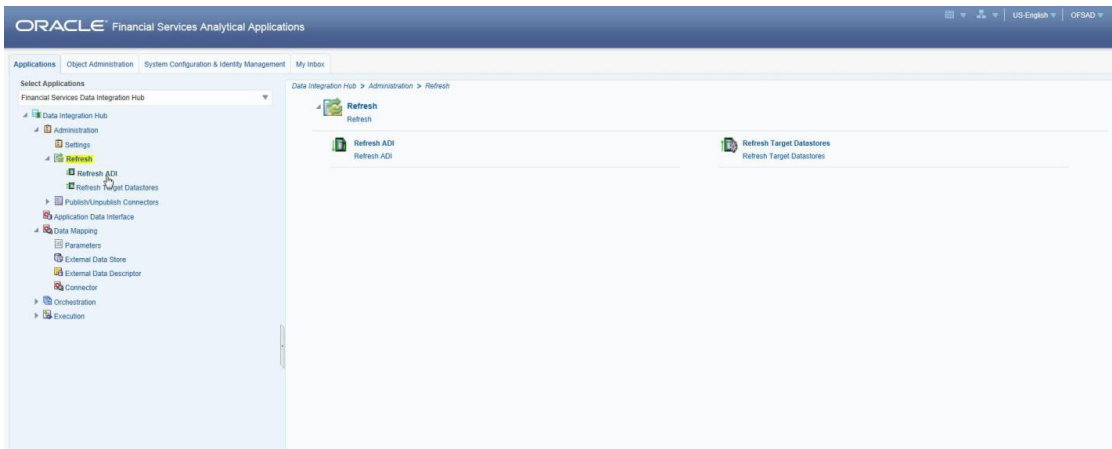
ORACLE Financial Services Analytical Applications

US-English | OFSAD

Applications | Object Administration | System Configuration & Identity Management | My Inbox

Select Applications
Financial Services Data Integration Hub

Data Integration Hub
Administration
Settings
Refresh
Refresh ADI
Refresh Target Datastores
Publish/Unpublish Connectors
Application Data Interface
Data Mapping
Parameters
External Data Store
External Data Descriptor
Connector
Orchestration
Execution

Data Integration Hub > Administration > Refresh

Refresh
Refresh

Refresh ADI
Refresh ADI

Refresh Target Datastores
Refresh Target Datastores